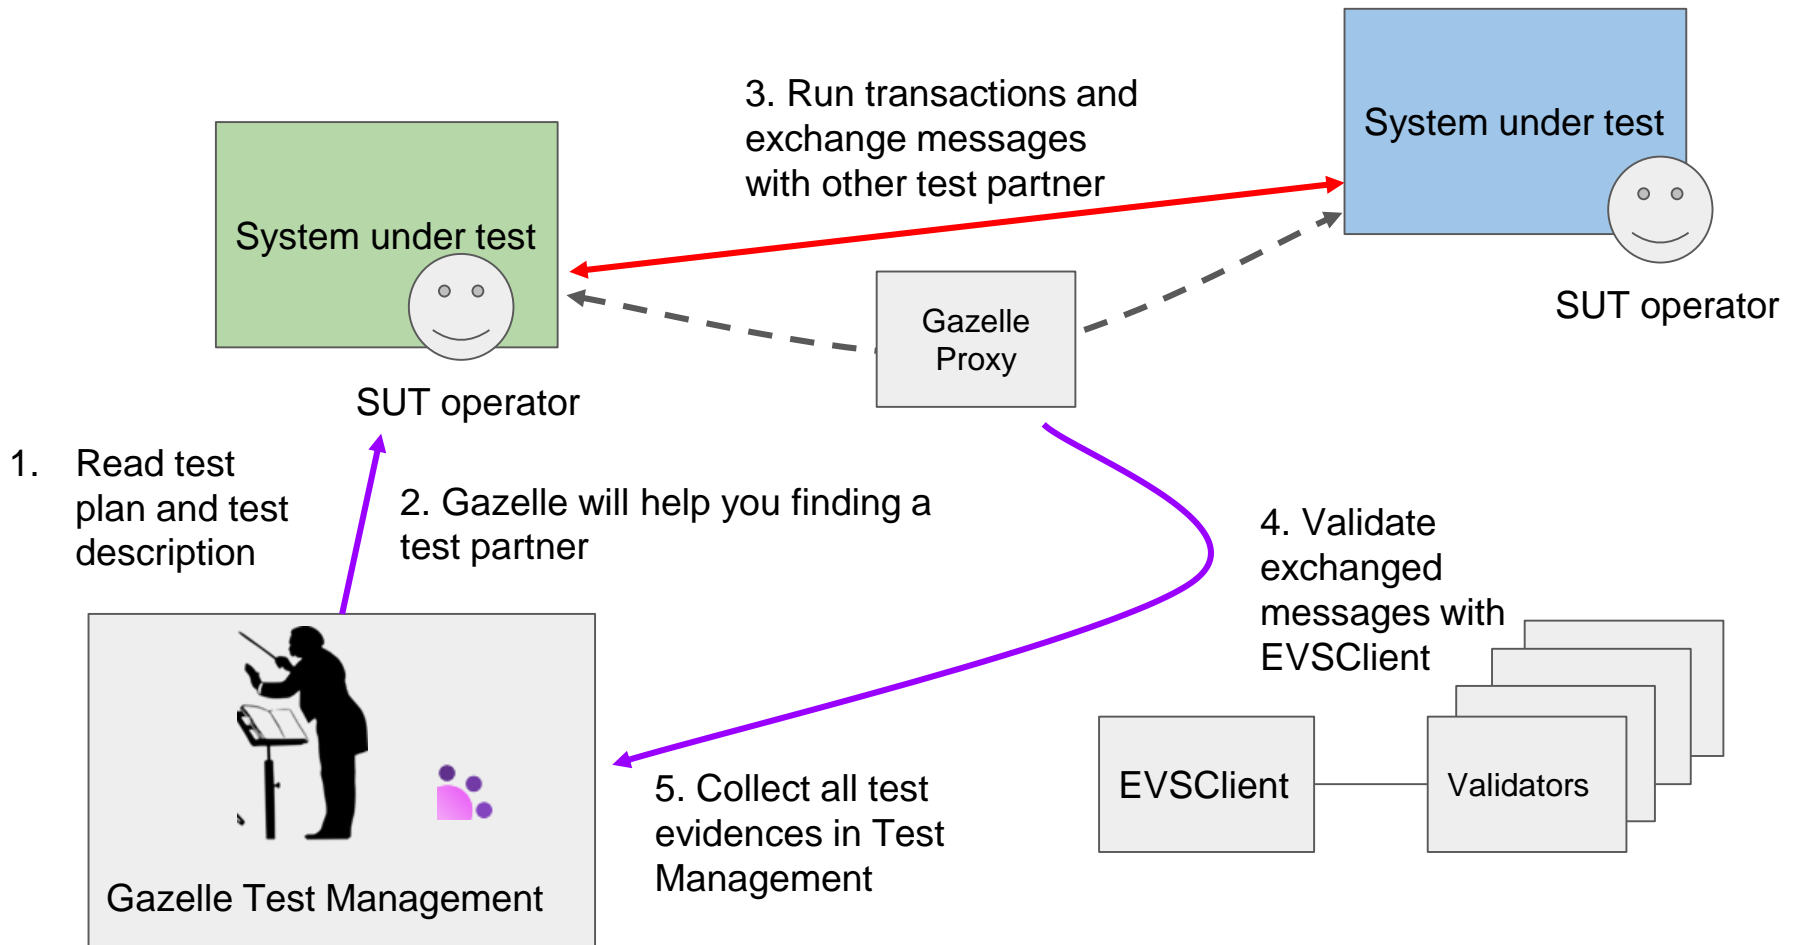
3. Run transactions and exchange messages with other test partner

System under test

System under test

SUT operator

Gazelle Proxy

SUT operator

1. Read test plan and test description

2. Gazelle will help you finding a test partner

4. Validate exchanged messages with EVSClient

Gazelle Test Management

5. Collect all test evidences in Test Management

EVSClient

Validators